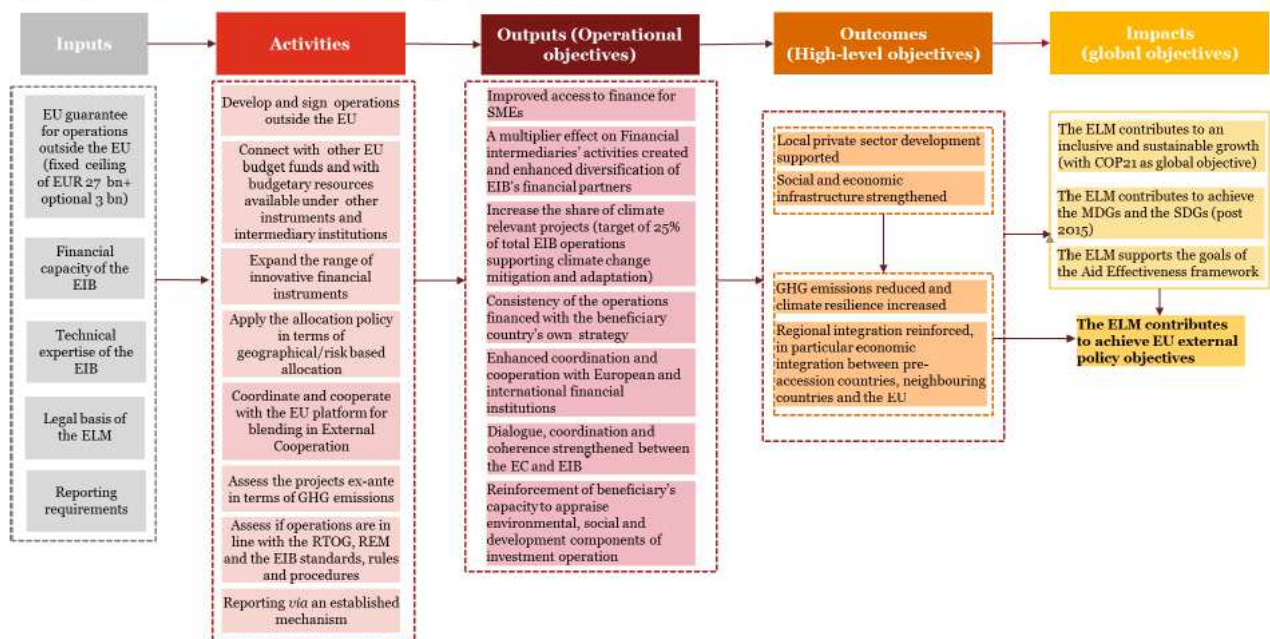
Inputs

Activities

Outputs (Operational objectives)

Outcomes (High-level objectives)

Impacts (global objectives)

EU guarantee for operations outside the EU (fixed ceiling of EUR 27 bn+ optional 3 bn)

Financial capacity of the EIB

Technical expertise of the EIB

Legal basis of the ELM

Reporting requirements

Develop and sign operations outside the EU

Connect with other EU budget funds and with budgetary resources available under other instruments and intermediary institutions

Expand the range of innovative financial instruments

Apply the allocation policy in terms of geographical/risk based allocation

Coordinate and cooperate with the EU platform for blending in External Cooperation

Assess the projects ex-ante in terms of GHG emissions

Assess if operations are in line with the RTOG, REM and the EIB standards, rules and procedures

Reporting *via* an established mechanism

Improved access to finance for SMEs

A multiplier effect on Financial intermediaries' activities created and enhanced diversification of EIB's financial partners

Increase the share of climate relevant projects (target of 25% of total EIB operations supporting climate change mitigation and adaptation)

Consistency of the operations financed with the beneficiary country's own strategy

Enhanced coordination and cooperation with European and international financial institutions

Dialogue, coordination and coherence strengthened between the EC and EIB

Reinforcement of beneficiary's capacity to appraise environmental, social and development components of investment operation

Local private sector development supported

Social and economic infrastructure strengthened

GHG emissions reduced and climate resilience increased

Regional integration reinforced, in particular economic integration between pre-accession countries, neighbouring countries and the EU

The ELM contributes to an inclusive and sustainable growth (with COP21 as global objective)

The ELM contributes to achieve the MDGs and the SDGs (post 2015)

The ELM supports the goals of the Aid Effectiveness framework

The ELM contributes to achieve EU external policy objectives